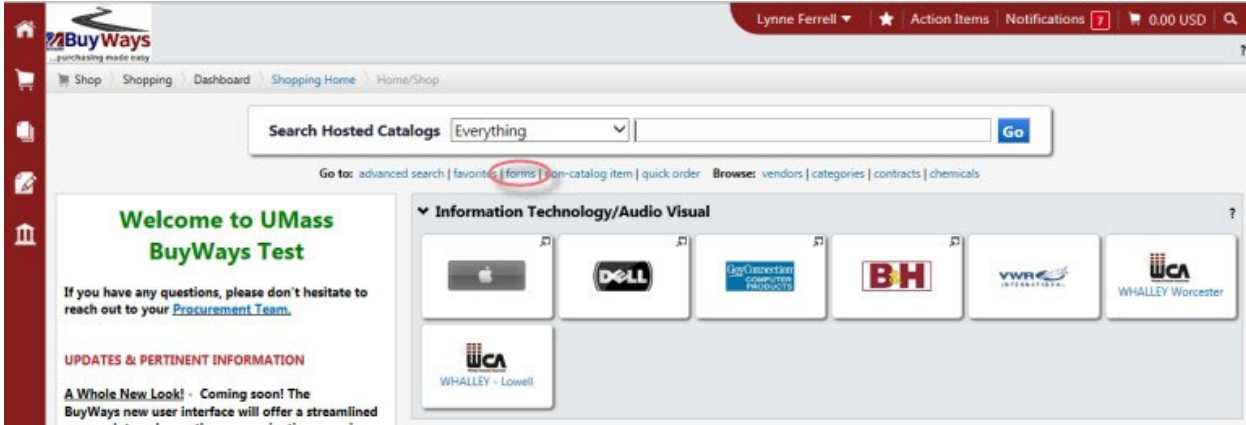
BuyWays
...purchasing made easy

Lynne Ferrell ▼ | Action Items | Notifications 7 | 0.00 USD

?

Shop | Shopping | Dashboard | Shopping Home | Home/Shop

Search Hosted Catalogs Everything Go

Go to: advanced search | favorites | forms | non-catalog item | quick order Browse: vendors | categories | contracts | chemicals

Welcome to UMass BuyWays Test

If you have any questions, please don't hesitate to reach out to your Procurement Team.

UPDATES & PERTINENT INFORMATION

A Whole New Look! - Coming soon! The BuyWays new user interface will offer a streamlined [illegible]

Information Technology/Audio Visual

?

DELL

GovConnection COMPUTER PRODUCTS

B&H

VWR INTERNATIONAL

WCA
WHALLEY Worcester

WCA
WHALLEY - Lowell